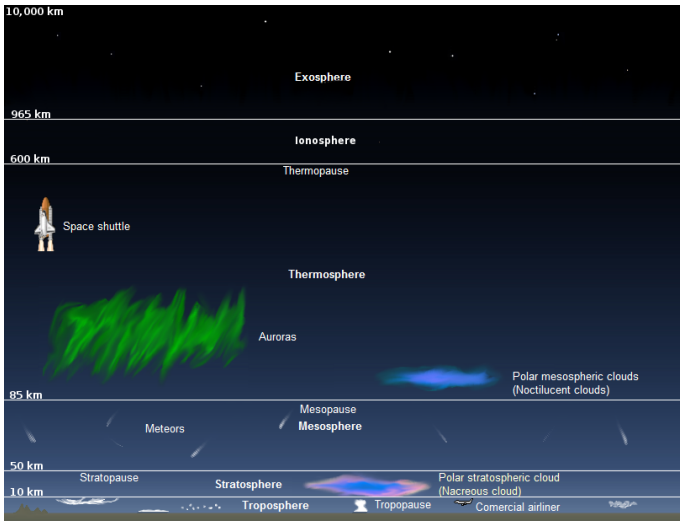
10,000 km

Exosphere

965 km

Ionosphere

600 km

Thermopause

Space shuttle

Thermosphere

Auroras

Polar mesospheric clouds (Noctilucent clouds)

85 km

Mesopause

Meteors

Mesosphere

50 km

Stratopause

Stratosphere

Polar stratospheric cloud (Nacreous cloud)

10 km

Troposphere

Tropopause

Comercial airliner